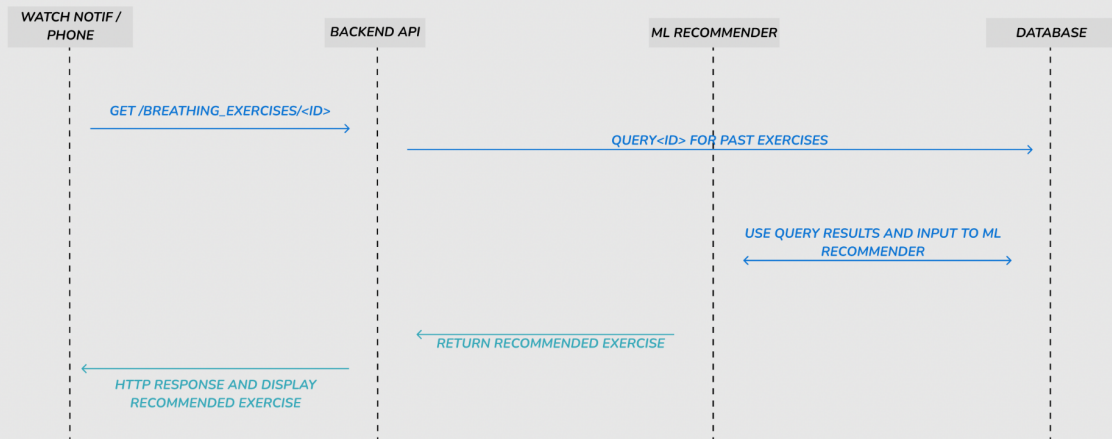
WATCH NOTIF / PHONE

BACKEND API

ML RECOMMENDER

DATABASE

GET /BREATHING_EXERCISES/<ID>

QUERY<ID> FOR PAST EXERCISES

USE QUERY RESULTS AND INPUT TO ML RECOMMENDER

RETURN RECOMMENDED EXERCISE

HTTP RESPONSE AND DISPLAY RECOMMENDED EXERCISE